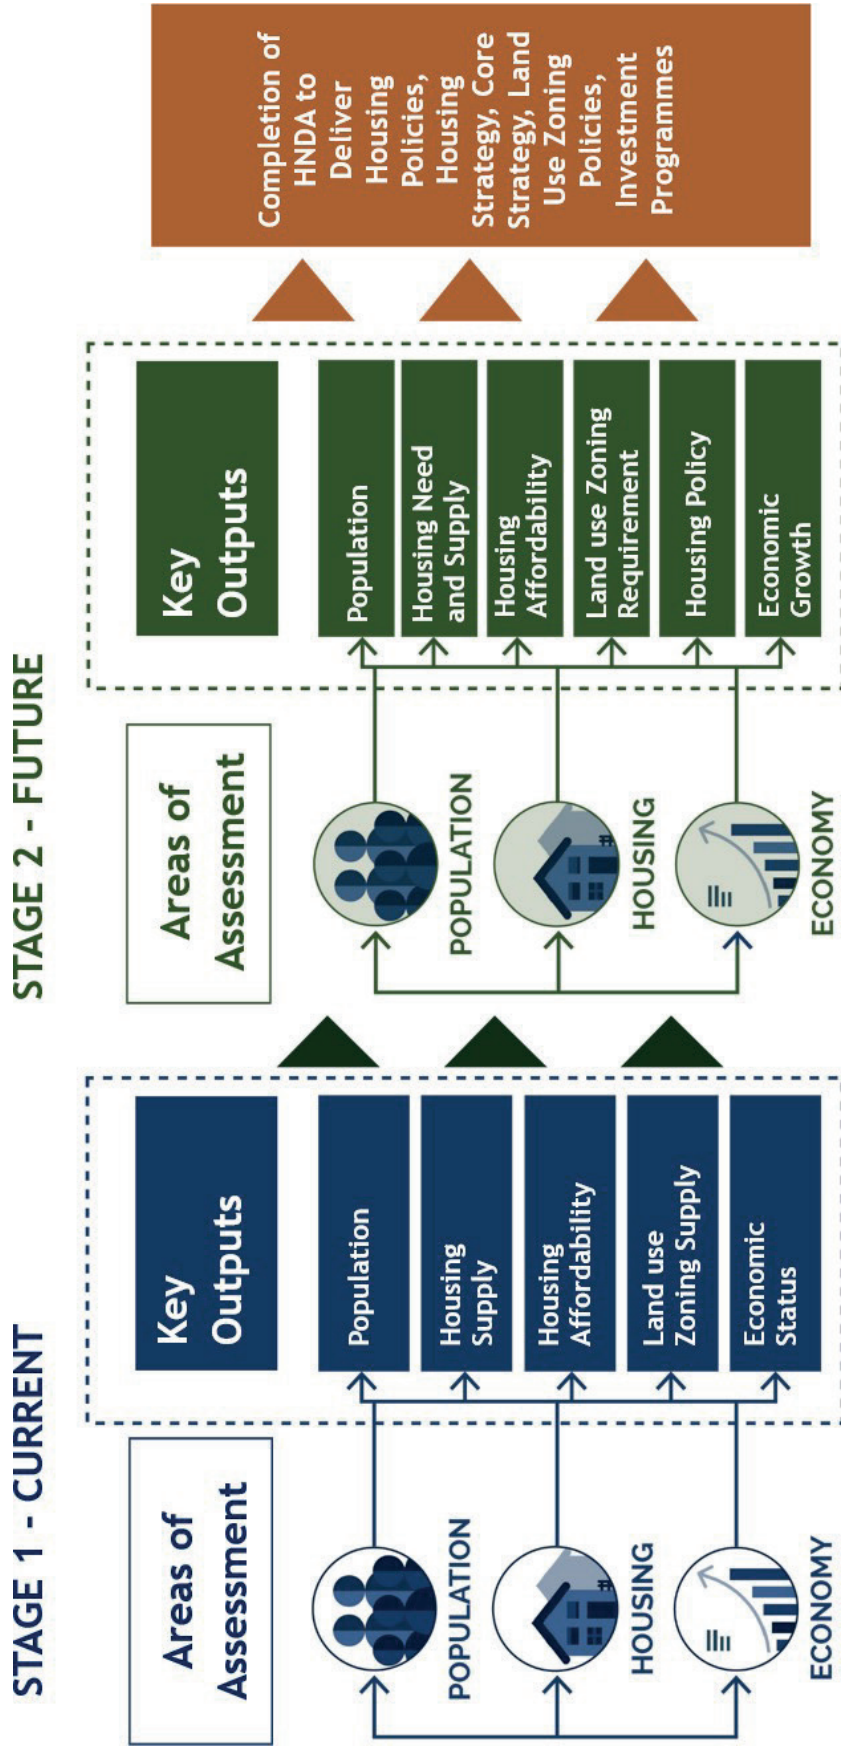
STAGE 1 - CURRENT

Areas of Assessment

POPULATION

HOUSING

ECONOMY

Key Outputs

Population

Housing Supply

Housing Affordability

Land use Zoning Supply

Economic Status

STAGE 2 - FUTURE

Areas of Assessment

POPULATION

HOUSING

ECONOMY

Key Outputs

Population

Housing Need and Supply

Housing Affordability

Land use Zoning Requirement

Housing Policy

Economic Growth

Completion of HNDA to Deliver Housing Policies, Housing Strategy, Core Strategy, Land Use Zoning Policies, Investment Programmes